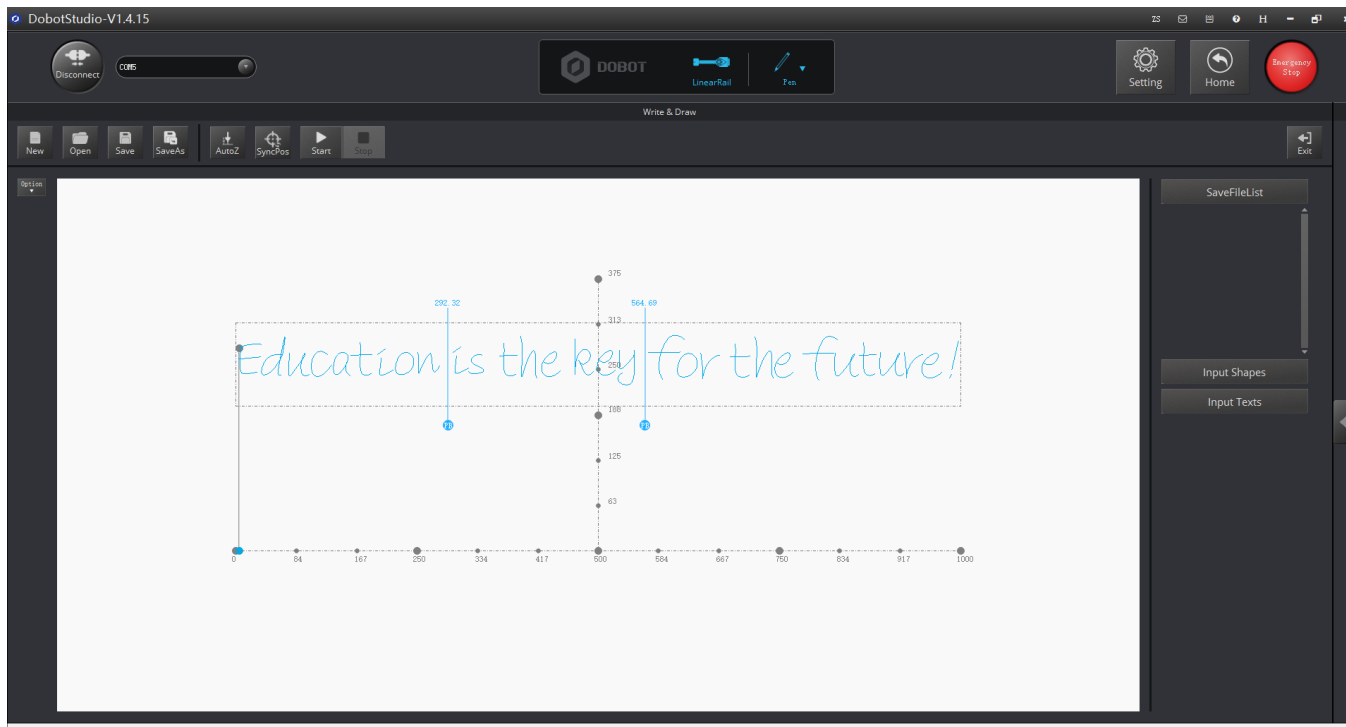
DobotStudio-V1.4.15

ZS H

Disconnect COM5

DOBOT LinearRail Pen

Setting Home Emergency Stop

Write & Draw

New Open Save SaveAs AutoZ SyncPos Start Stop Exit

Option

375
292.32 564.69
313
Education is the key for the future!
250
188
125
63
0 84 167 250 334 417 500 584 667 750 834 917 1000

SaveFileList

Input Shapes

Input Texts